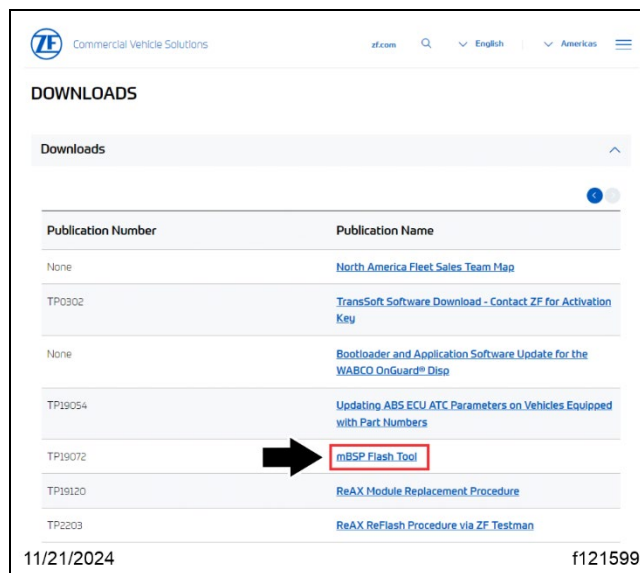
ZF Commercial Vehicle Solutions

zf.com English Americas

DOWNLOADS

Downloads

| Publication Number | Publication Name |
|---|---|
| None | North America Fleet Sales Team Map |
| TP0302 | TransSoft Software Download - Contact ZF for Activation Key |
| None | Bootloader and Application Software Update for the WABCO OnGuard® Disp |
| TP19054 | Updating ABS ECU ATC Parameters on Vehicles Equipped with Part Numbers |
| TP19072 | mBSP Flash Tool |
| TP19120 | ReAX Module Replacement Procedure |
| TP2203 | ReAX ReFlash Procedure via ZF Testman |

11/21/2024

f121599